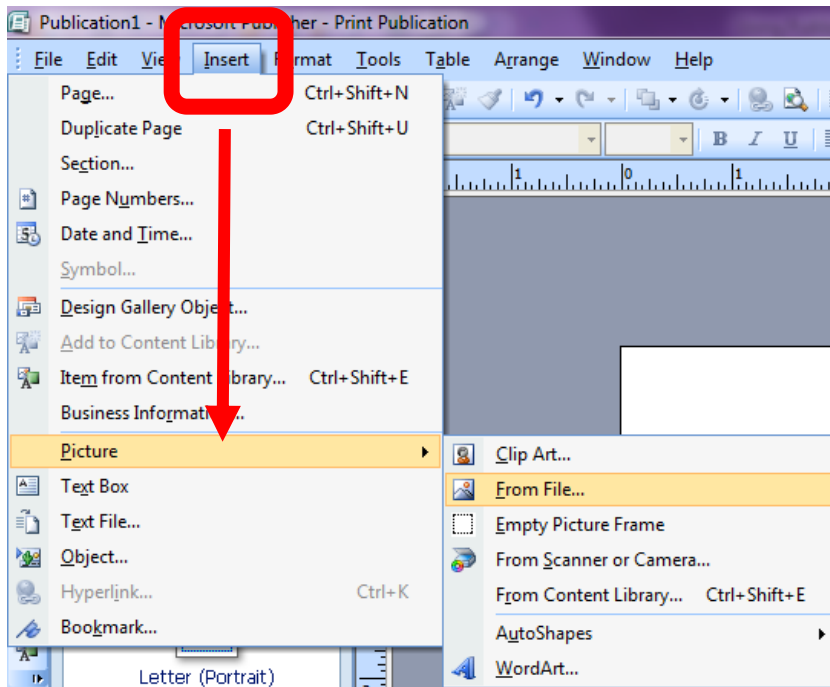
Publication1 - M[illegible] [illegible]her - Print Publication

File Edit Vie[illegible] Insert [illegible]rmat Tools Table Arrange Window Help

Page... Ctrl+Shift+N
Duplicate Page Ctrl+Shift+U
Section...
Page Numbers...
Date and Time...
Symbol...
Design Gallery Obje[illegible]t...
Add to Content Libr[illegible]ry...
Item from Content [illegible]ibrary... Ctrl+Shift+E
Business Inform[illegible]...
Picture
Text Box
Text File...
Object...
Hyperlink... Ctrl+K
Bookmark...

Clip Art...
From File...
Empty Picture Frame
From Scanner or Camera...
From Content Library... Ctrl+Shift+E
AutoShapes
WordArt...

Letter (Portrait)